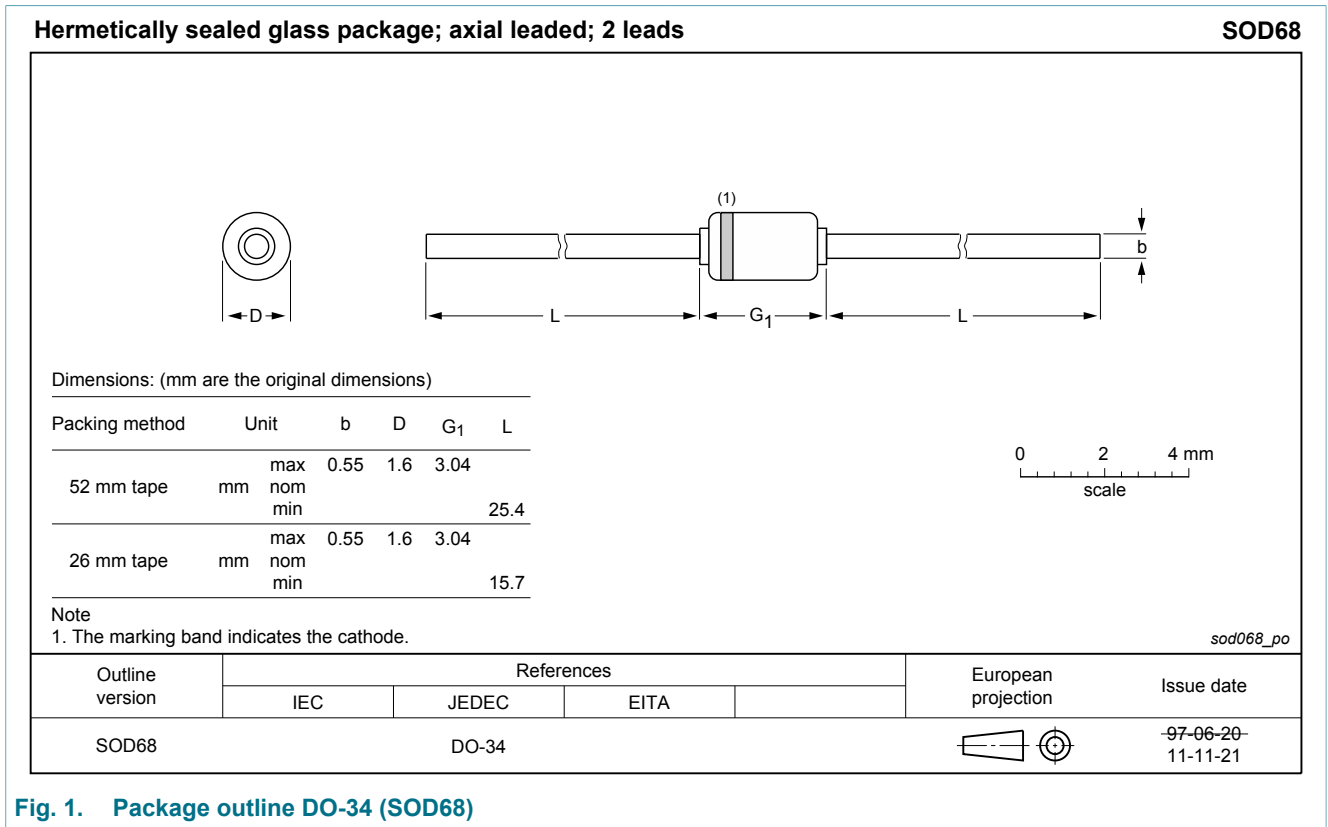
Hermetically sealed glass package; axial leaded; 2 leads

SOD68

(1)

b

D

L

$G_1$

L

Dimensions: (mm are the original dimensions)

| Packing method | Unit | | b | D | $G_1$ | L |
|---|---|---|---|---|---|---|
| 52 mm tape | mm | max<br>nom<br>min | 0.55 | 1.6 | 3.04 | <br><br>25.4 |
| 26 mm tape | mm | max<br>nom<br>min | 0.55 | 1.6 | 3.04 | <br><br>15.7 |

0 2 4 mm
scale

Note
1. The marking band indicates the cathode.

sod068_po

| Outline version | References IEC | JEDEC | EITA | | European projection | Issue date |
|---|---|---|---|---|---|---|
| SOD68 | | DO-34 | | | | 97-06-20<br>11-11-21 |

Fig. 1. Package outline DO-34 (SOD68)